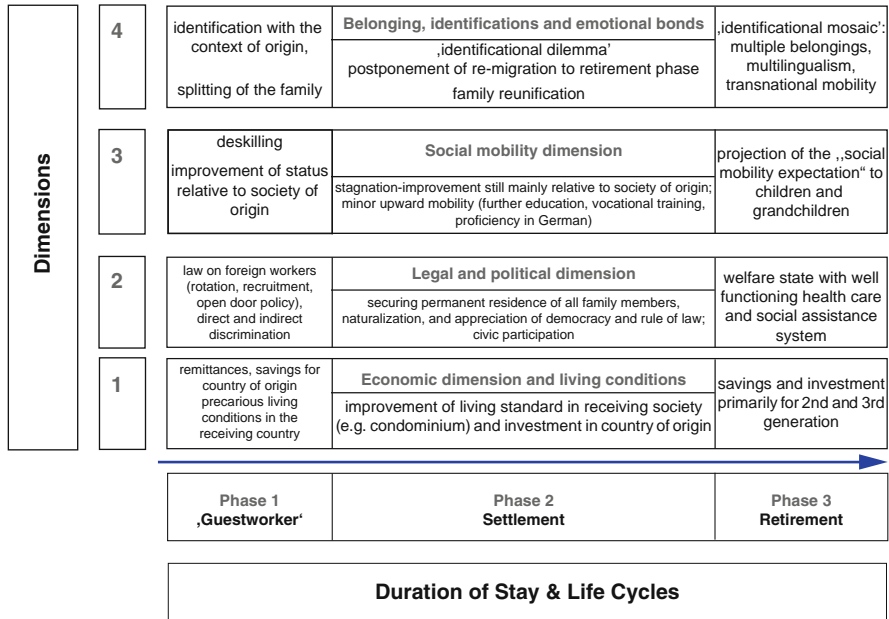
Dimensions

4

identification with the context of origin,

splitting of the family

Belonging, identifications and emotional bonds

‚identificational dilemma'
postponement of re-migration to retirement phase
family reunification

‚identificational mosaic': multiple belongings, multilingualism, transnational mobility

3

deskilling

improvement of status relative to society of origin

Social mobility dimension

stagnation-improvement still mainly relative to society of origin; minor upward mobility (further education, vocational training, proficiency in German)

projection of the ,,social mobility expectation" to children and grandchildren

2

law on foreign workers (rotation, recruitment, open door policy), direct and indirect discrimination

Legal and political dimension

securing permanent residence of all family members, naturalization, and appreciation of democracy and rule of law; civic participation

welfare state with well functioning health care and social assistance system

1

remittances, savings for country of origin precarious living conditions in the receiving country

Economic dimension and living conditions

improvement of living standard in receiving society (e.g. condominium) and investment in country of origin

savings and investment primarily for 2nd and 3rd generation

| Phase 1 ‚Guestworker' | Phase 2 Settlement | Phase 3 Retirement |
|---|---|---|

Duration of Stay & Life Cycles